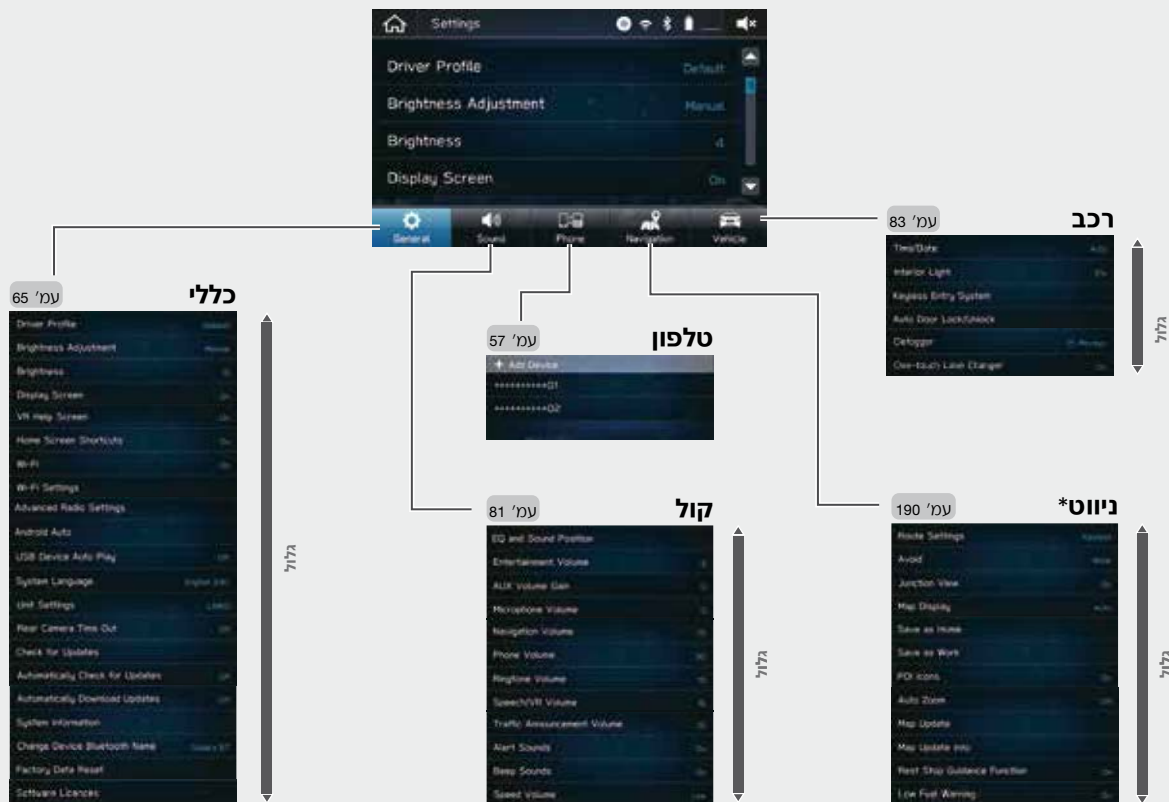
Settings

Driver Profile Default
Brightness Adjustment Manual
Brightness 4
Display Screen On

General Sound Phone Navigation Vehicle

רכב עמ' 83
Time/Date Auto
Interior Light On
Keyless Entry System
Auto Door Lock/Unlock
Defogger
One-touch Lane Changer On
גלול

כללי עמ' 65
Driver Profile Default
Brightness Adjustment Manual
Brightness
Display Screen On
VR Help Screen On
Home Screen Shortcuts On
Wi-Fi On
Wi-Fi Settings
Advanced Radio Settings
Android Auto
USB Device Auto Play Off
System Language
Unit Settings
Rear Camera Time Out Off
Check for Updates
Automatically Check for Updates Off
Automatically Download Updates Off
System Information
Change Device Bluetooth Name
Factory Data Reset
Software Licences
גלול

טלפון עמ' 57
+ Add Device
**********01
**********02

קול עמ' 81
EQ and Sound Position
Entertainment Volume
AUX Volume Gain
Microphone Volume
Navigation Volume
Phone Volume
Ringtone Volume
Speech/VR Volume
Traffic Announcement Volume
Alert Sounds On
Beep Sounds On
Speed Volume
גלול

ניווט* עמ' 190
Route Settings
Avoid
Junction View On
Map Display Auto
Save as Home
Save as Work
POI icons On
Auto Zoom On
Map Update
Map Update Info
Rest Stop Guidance Function On
Low Fuel Warning
גלול